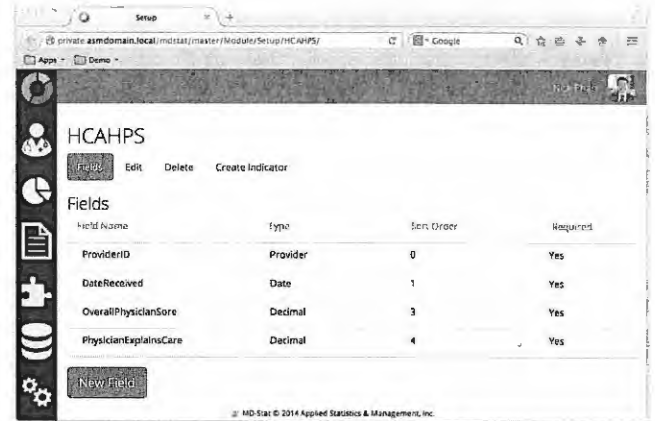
Setup

private.asmdomain.local/mdstat/master/Module/Setup/HCAHPS/

Google

Apps Demo

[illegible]

HCAHPS

Fields Edit Delete Create Indicator

Fields

| Field Name | Type | Sort Order | Required |
|---|---|---|---|
| ProviderID | Provider | 0 | Yes |
| DateReceived | Date | 1 | Yes |
| OverallPhysicianSore | Decimal | 3 | Yes |
| PhysicianExplainsCare | Decimal | 4 | Yes |

New Field

MD-Stat © 2014 Applied Statistics & Management, Inc.